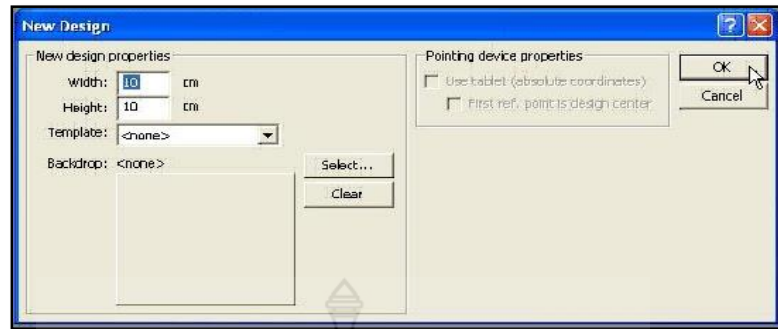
New Design

New design properties
Width: 10 cm
Height: 10 cm
Template: <none>
Backdrop: <none>
Select...
Clear

Pointing device properties
Use tablet (absolute coordinates)
First ref. point is design center

OK
Cancel